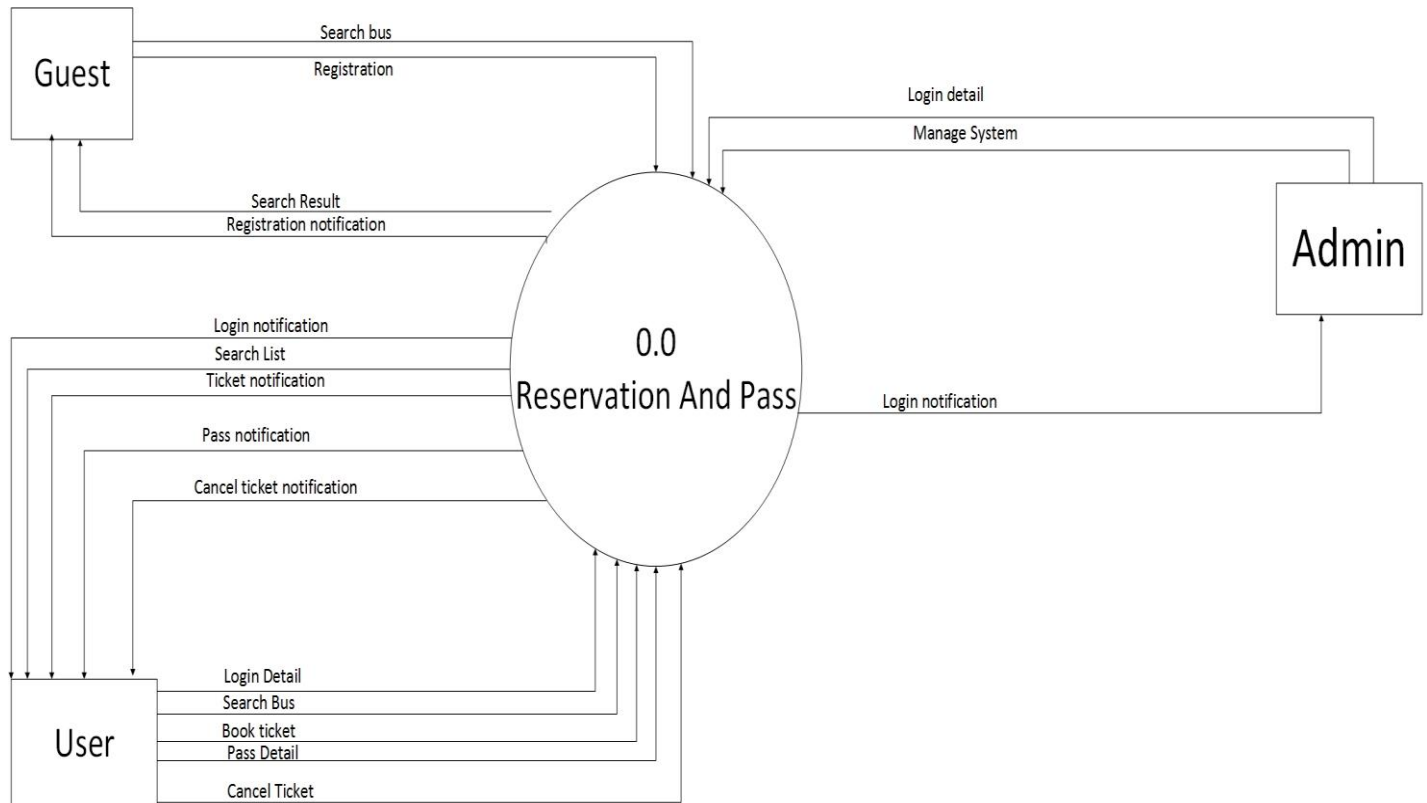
Guest

Search bus

Registration

Login detail

Manage System

Search Result

Registration notification

Admin

Login notification

Search List

Ticket notification

0.0
Reservation And Pass

Login notification

Pass notification

Cancel ticket notification

Login Detail

Search Bus

Book ticket

Pass Detail

User

Cancel Ticket